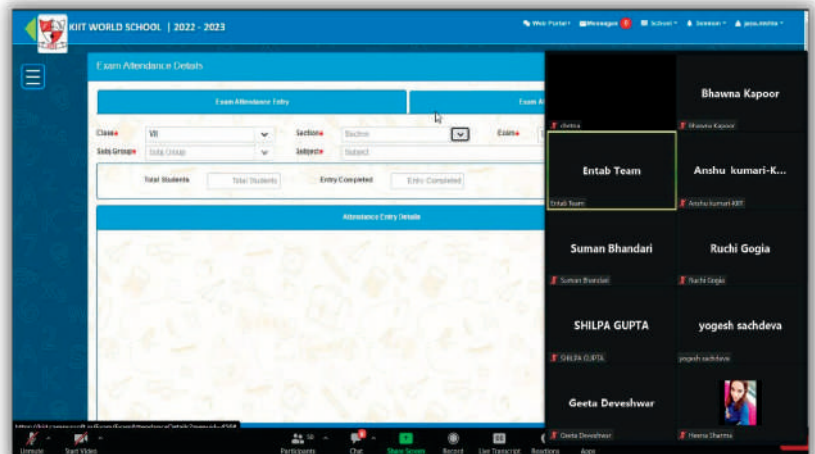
KIIT WORLD SCHOOL | 2022 - 2023

Web Portal Messages School Session

Exam Attendance Details

Exam Attendance Entry

Exam A

Class VII

Section Section

Exam

Sub Group Sub Group

Subject Subject

Total Students Total Students

Entry Completed Entry Completed

Attendance Entry Details

chetna

Bhawna Kapoor

Bhawna Kapoor

Entab Team

Entab Team

Anshu kumari-K...

Anshu kumari KIIT

Suman Bhandari

Suman Bhandari

Ruchi Gogia

Ruchi Gogia

SHILPA GUPTA

SHILPA GUPTA

yogesh sachdeva

yogesh sachdeva

Geeta Deveshwar

Geeta Deveshwar

Heena Sharma

Unmute

Start Video

Participants

Chat

Share Screen

Record

Live Transcript

Reactions

Apps